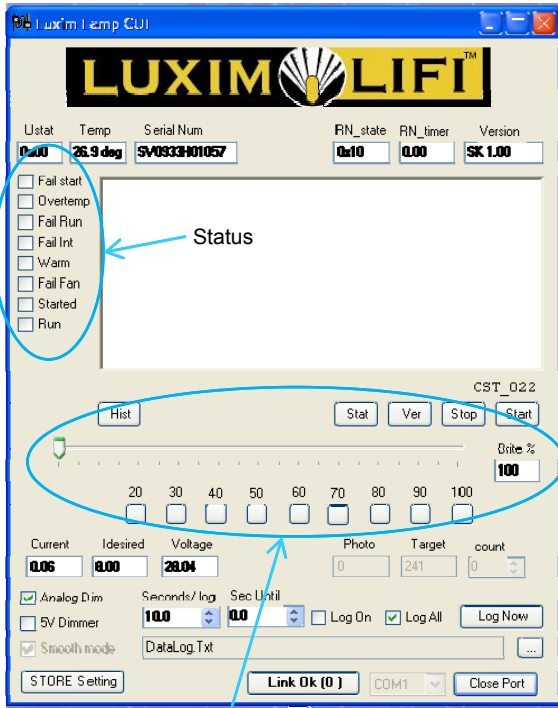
Luxim Lamp GUI

LUXIM LIFI™

Ustat
0x00
Temp
26.9 deg
Serial Num
SV0933H01057
RN_state
0x10
RN_timer
0.00
Version
SK 1.00

Fail start
Overtemp
Fail Run
Fail Int
Warm
Fail Fan
Started
Run

Status

CST_022

Hist
Stat
Ver
Stop
Start

Brite %
100

20 30 40 50 60 70 80 90 100

Current
0.06
Idesired
0.00
Voltage
28.04
Photo
0
Target
241
count
0

Analog Dim
5V Dimmer
Smooth mode
Seconds/ log
10.0
Sec Until
0.0
Log On
Log All
Log Now
DataLog.Txt
...

STORE Setting
Link Ok (0 )
COM1
Close Port